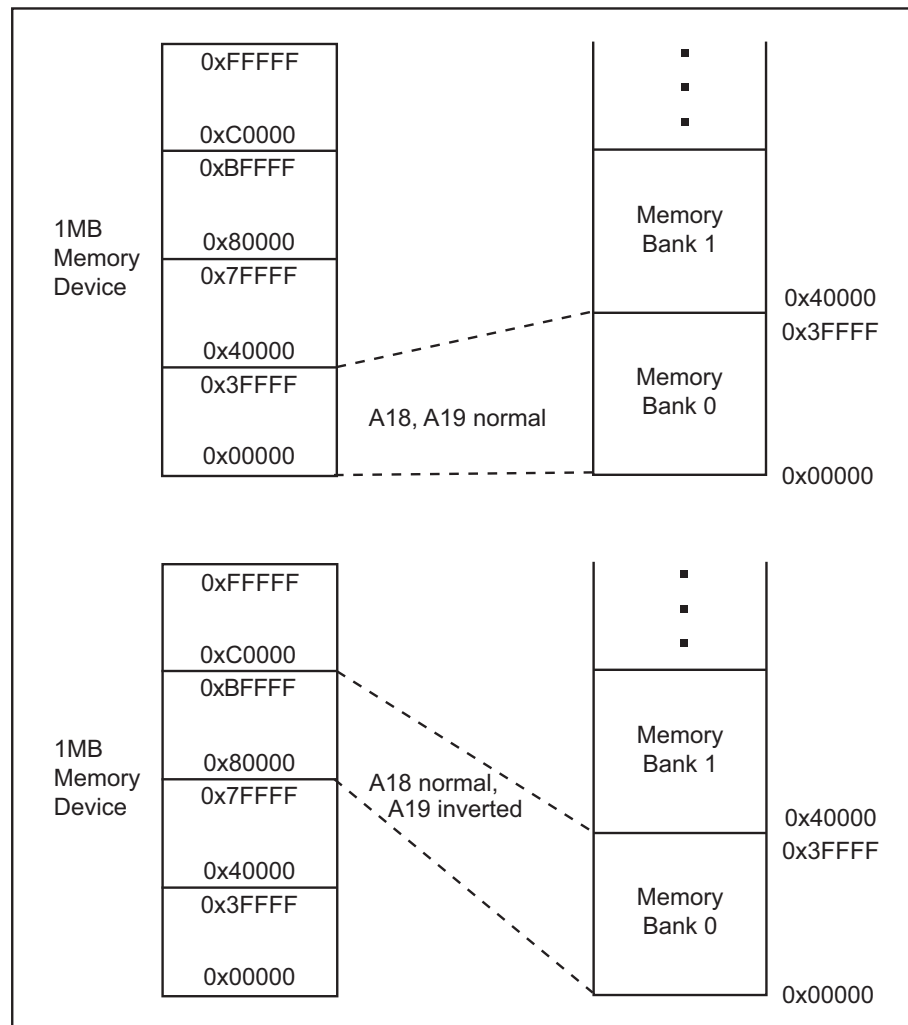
0xFFFFF

0xC0000

0xBFFFF

1MB Memory Device

0x80000

0x7FFFF

0x40000

0x3FFFF

0x00000

A18, A19 normal

Memory Bank 1

Memory Bank 0

0x40000

0x3FFFF

0x00000

0xFFFFF

0xC0000

0xBFFFF

1MB Memory Device

0x80000

0x7FFFF

0x40000

0x3FFFF

0x00000

A18 normal, A19 inverted

Memory Bank 1

Memory Bank 0

0x40000

0x3FFFF

0x00000